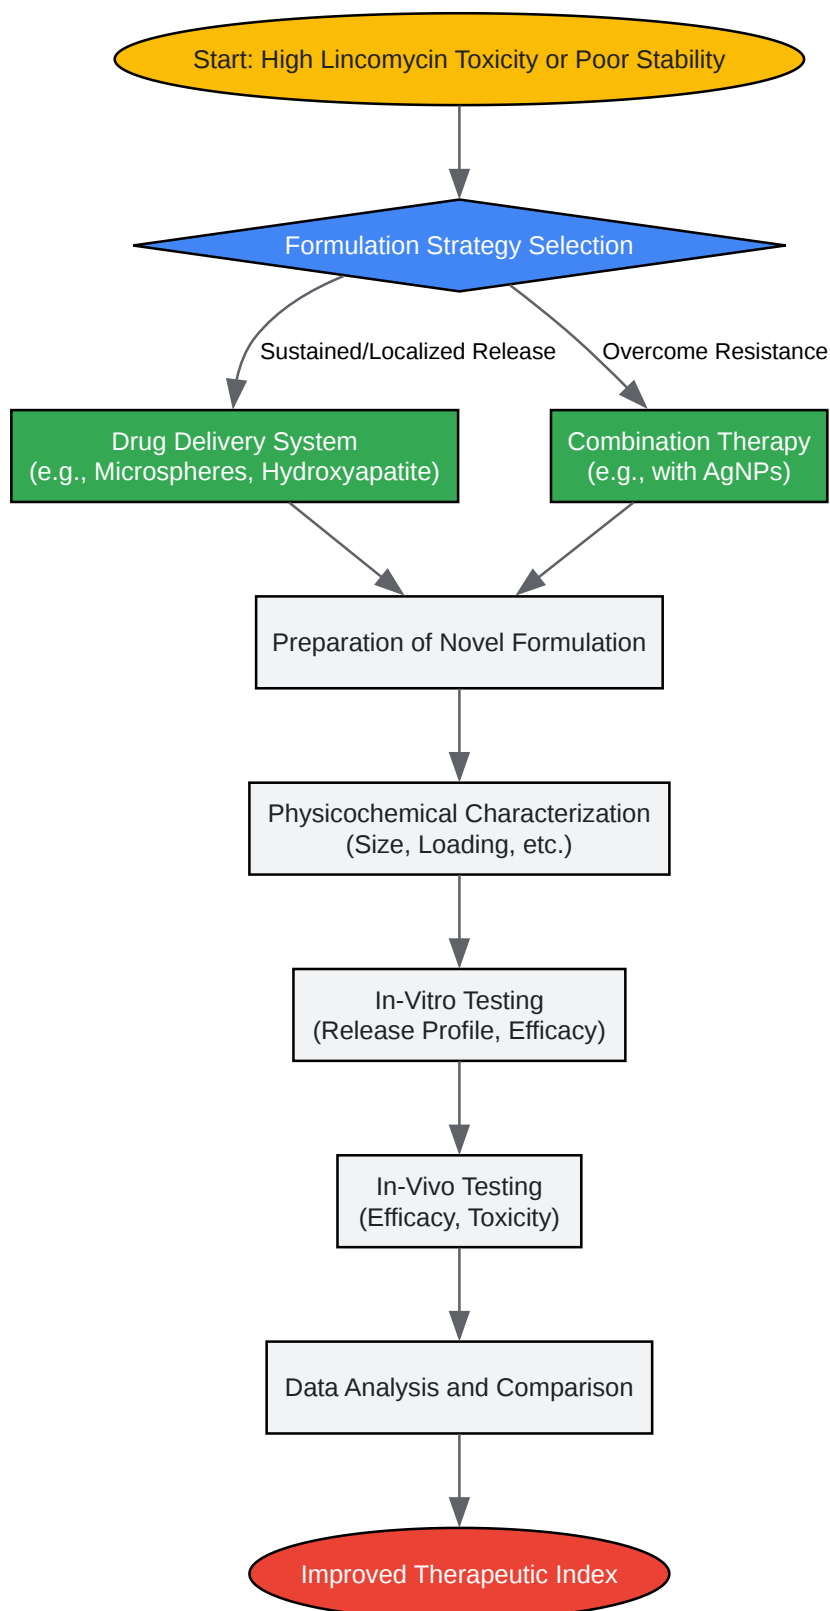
Start: High Lincomycin Toxicity or Poor Stability

Formulation Strategy Selection

Sustained/Localized Release

Overcome Resistance

Drug Delivery System
(e.g., Microspheres, Hydroxyapatite)

Combination Therapy
(e.g., with AgNPs)

Preparation of Novel Formulation

Physicochemical Characterization
(Size, Loading, etc.)

In-Vitro Testing
(Release Profile, Efficacy)

In-Vivo Testing
(Efficacy, Toxicity)

Data Analysis and Comparison

Improved Therapeutic Index